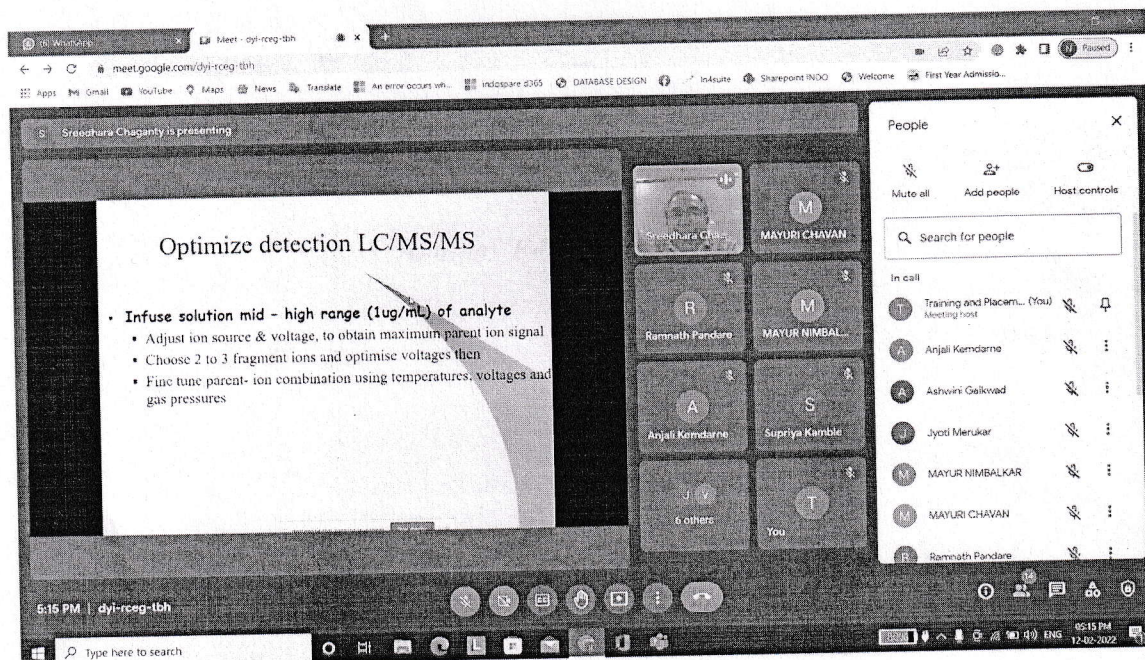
(9) WhatsApp
Meet - dyi-rceg-tbh
meet.google.com/dyi-rceg-tbh
Paused
Apps Gmail YouTube Maps News Translate An error occurs wh... indospare d365 DATABASE DESIGN In4suite Sharepoint INDO Welcome First Year Admissio...

Sreedhara Chaganty is presenting

Optimize detection LC/MS/MS

• Infuse solution mid - high range (1ug/mL) of analyte
• Adjust ion source & voltage, to obtain maximum parent ion signal
• Choose 2 to 3 fragment ions and optimise voltages then
• Fine tune parent- ion combination using temperatures, voltages and gas pressures

Sreedhara Chag...
M
MAYURI CHAVAN
R
Ramnath Pandare
M
MAYUR NIMBAL...
A
Anjali Kemdarne
S
Supriya Kamble
6 others
T
You

People
Mute all
Add people
Host controls
Search for people
In call
Training and Placem... (You)
Meeting host
Anjali Kemdarne
Ashwini Gaikwad
Jyoti Merukar
MAYUR NIMBALKAR
MAYURI CHAVAN
Ramnath Pandare

5:15 PM | dyi-rceg-tbh

Type here to search
ENG
05:15 PM
12-02-2022